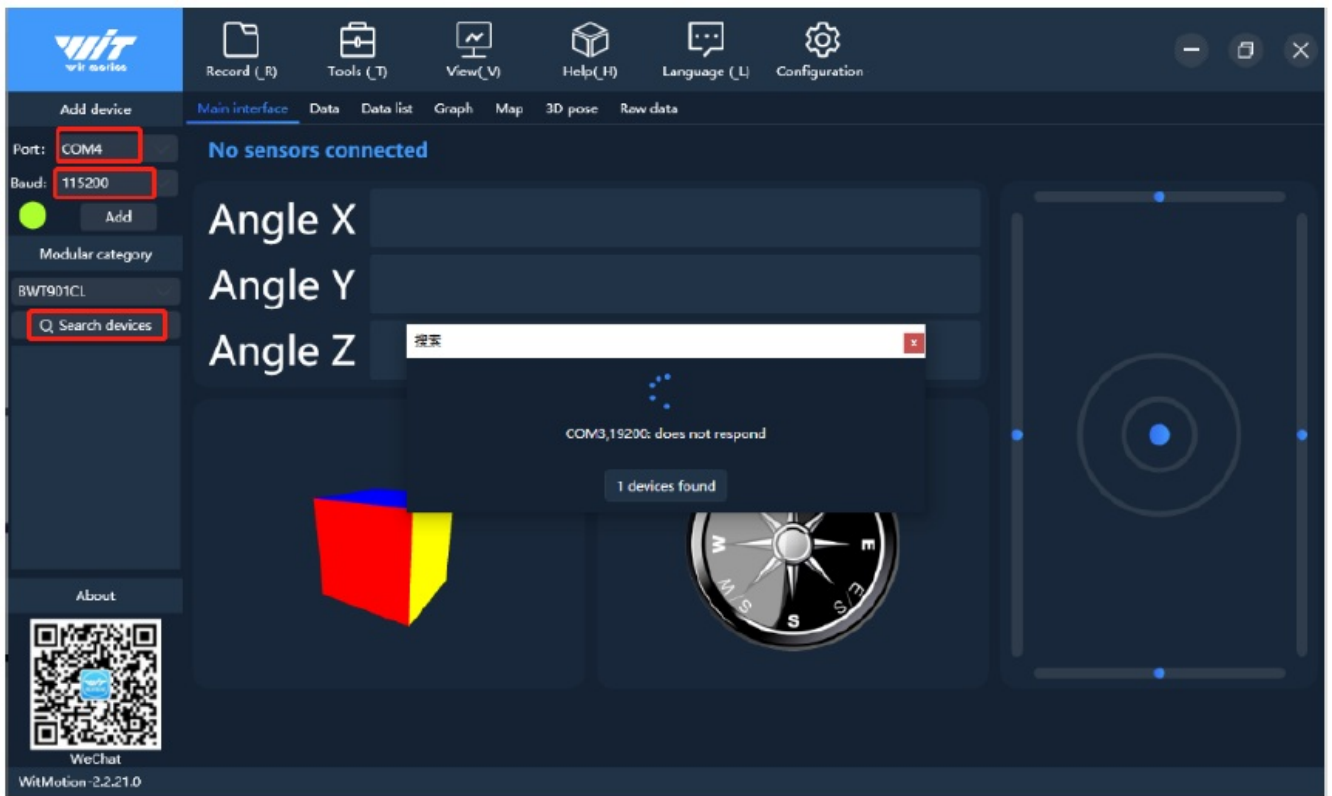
WIT
wit-motion

Record (_R)
Tools (_T)
View(_V)
Help(_H)
Language (_L)
Configuration

Add device
Port: COM4
Baud: 115200
Add
Modular category
BWT901CL
Search devices

Main interface
Data
Data list
Graph
Map
3D pose
Raw data

No sensors connected

Angle X
Angle Y
Angle Z

搜索
x
COM3,19200: does not respond
1 devices found

W
E
S
SW
SE

About
WeChat
WitMotion-2.2.21.0